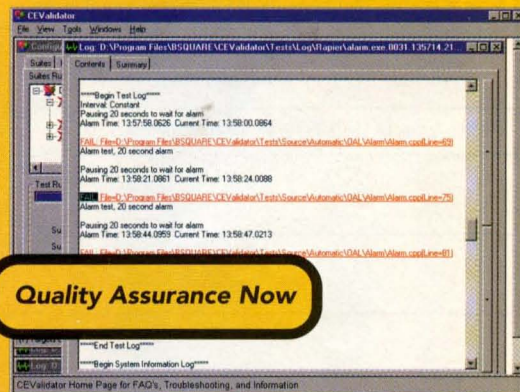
CEValidator

File View Tools Windows Help

Config

Log: D:\Program Files\BSQUARE\CEValidator\Tests\Log\Rapier\alarm.exe.0831.135714.21...

Suites

Suites Ru

Contents Summary

*****Begin Test Log*****
Interval: Constant
Pausing 20 seconds to wait for alarm
Alarm Time: 13:57:58.0626 Current Time: 13:58:00.0864

FAIL: File=D:\Program Files\BSQUARE\CEValidator\Tests\Source\Automatic\OAL\Alarm\Alarm.cpp(Line=69)
Alarm test, 20 second alarm

Pausing 20 seconds to wait for alarm
Alarm Time: 13:58:21.0861 Current Time: 13:58:24.0088

FAIL: File=D:\Program Files\BSQUARE\CEValidator\Tests\Source\Automatic\OAL\Alarm\Alarm.cpp(Line=75)
Alarm test, 20 second alarm

Pausing 20 seconds to wait for alarm
Alarm Time: 13:58:44.0959 Current Time: 13:58:47.0213

FAIL: File=D:\Program Files\BSQUARE\CEValidator\Tests\Source\Automatic\OAL\Alarm\Alarm.cpp(Line=81)

Test Ru

Su

Su

Quality Assurance Now

*****End Test Log*****

*****Begin System Information Log*****

Log: D

CEValidator Home Page for FAQ's, Troubleshooting, and Information